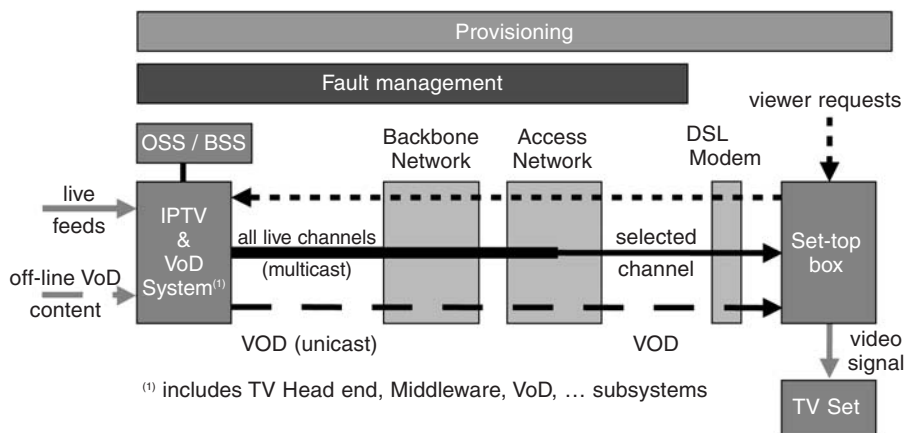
Provisioning

Fault management

viewer requests

OSS / BSS

Backbone Network

Access Network

DSL Modem

live feeds

IPTV & VoD System$^{(1)}$

all live channels (multicast)

selected channel

Set-top box

off-line VoD content

VOD (unicast)

VOD

video signal

$^{(1)}$ includes TV Head end, Middleware, VoD, … subsystems

TV Set